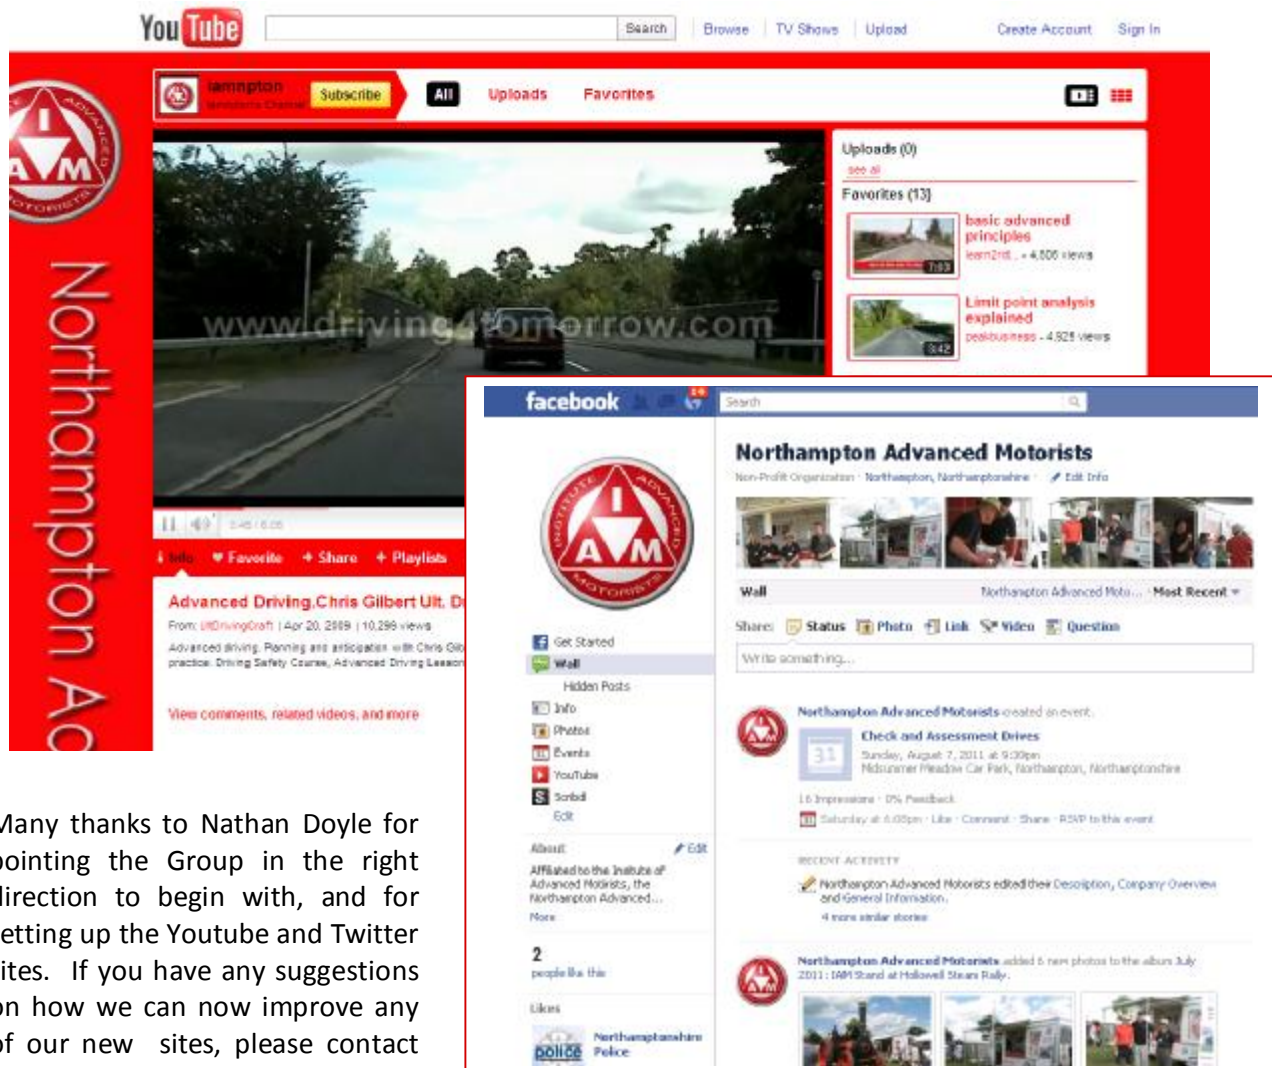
YouTube Search Browse | TV Shows | Upload Create Account Sign In

iamnpton Subscribe All Uploads Favorites

IAM INSTITUTE ADVANCED MOTORISTS

Northampton Ad

Uploads (0)
see all
Favorites (13)

basic advanced principles
learn2rd... - 4,506 views
7:03

Limit point analysis explained
peakbusiness - 4,925 views
3:42

www.driving4tomorrow.com

Info Favorite Share Playlists

Advanced Driving,Chris Gilbert Ult. D

From: UltDrivingCraft | Apr 20, 2009 | 10,296 views

Advanced driving. Planning and anticipation with Chris Gil practice. Driving Safety Course, Advanced Driving Lesson

View comments, related videos, and more

facebook Search

Northampton Advanced Motorists
Non-Profit Organization · Northampton, Northamptonshire · Edit Info

Wall Northampton Advanced Moto... · Most Recent

Share: Status Photo Link Video Question

Write something...

Get Started
Wall
Hidden Posts
Info
Photos
Events
YouTube
Scribd
Edit

About Edit
Affiliated to the Institute of Advanced Motorists, the Northampton Advanced...
More

2
people like this

Likes
Northamptonshire Police

Northampton Advanced Motorists created an event.
Check and Assessment Drives
Sunday, August 7, 2011 at 9:30pm
Midsummer Meadow Car Park, Northampton, Northamptonshire
16 Impressions · 0% Feedback
Saturday at 4:05pm · Like · Comment · Share · RSVP to this event

RECENT ACTIVITY
Northampton Advanced Motorists edited their Description, Company Overview and General Information.
4 more similar stories

Northampton Advanced Motorists added 6 new photos to the album July 2011 : IAM Stand at Holowell Steam Rally.

Many thanks to Nathan Doyle for pointing the Group in the right direction to begin with, and for setting up the Youtube and Twitter sites. If you have any suggestions on how we can now improve any of our new sites, please contact